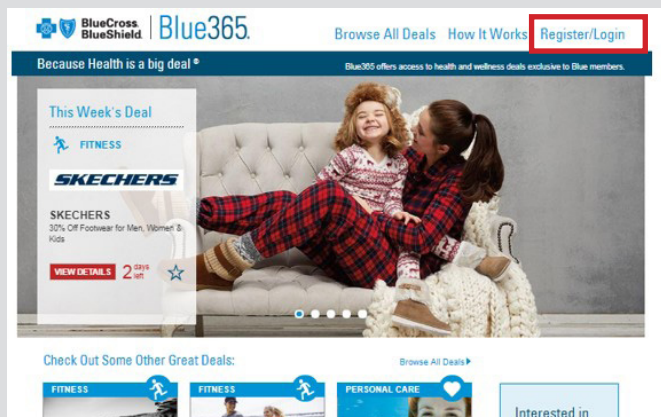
BlueCross BlueShield | Blue365.

Browse All Deals How It Works Register/Login

Because Health is a big deal®

Blue365 offers access to health and wellness deals exclusive to Blue members.

This Week's Deal

FITNESS

SKECHERS

SKECHERS
30% Off Footwear for Men, Women & Kids

VIEW DETAILS 2 days left

Check Out Some Other Great Deals:

Browse All Deals ▸

FITNESS

FITNESS

PERSONAL CARE

Interested in